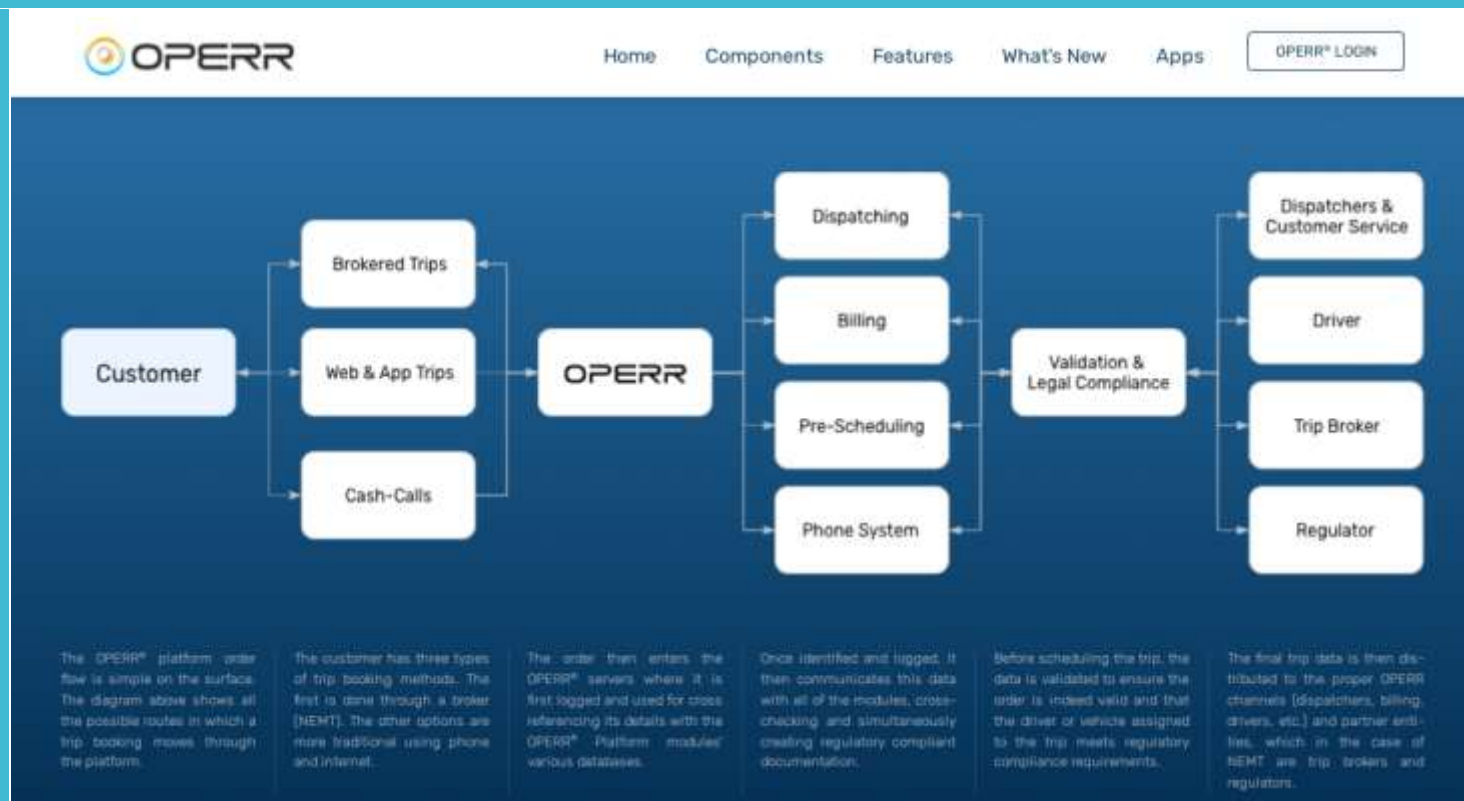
OPERR

Home Components Features What's New Apps OPERR® LOGIN

Customer

Brokered Trips

Web & App Trips

Cash-Calls

OPERR

Dispatching

Billing

Pre-Scheduling

Phone System

Validation & Legal Compliance

Dispatchers & Customer Service

Driver

Trip Broker

Regulator

The OPERR® platform order flow is simple on the surface. The diagram above shows all the possible routes in which a trip booking moves through the platform.

The customer has three types of trip booking methods. The first is done through a broker (NEMT). The other options are more traditional using phone and internet.

The order then enters the OPERR® servers where it is first logged and used for cross referencing its details with the OPERR® Platform modules' various databases.

Once identified and logged, it then communicates this data with all of the modules, cross-checking and simultaneously creating regulatory compliant documentation.

Before scheduling the trip, the data is validated to ensure the order is indeed valid and that the driver or vehicle assigned to the trip meets regulatory compliance requirements.

The final trip data is then distributed to the proper OPERR channels (dispatchers, billing, drivers, etc.) and partner entities, which in the case of NEMT are trip brokers and regulators.